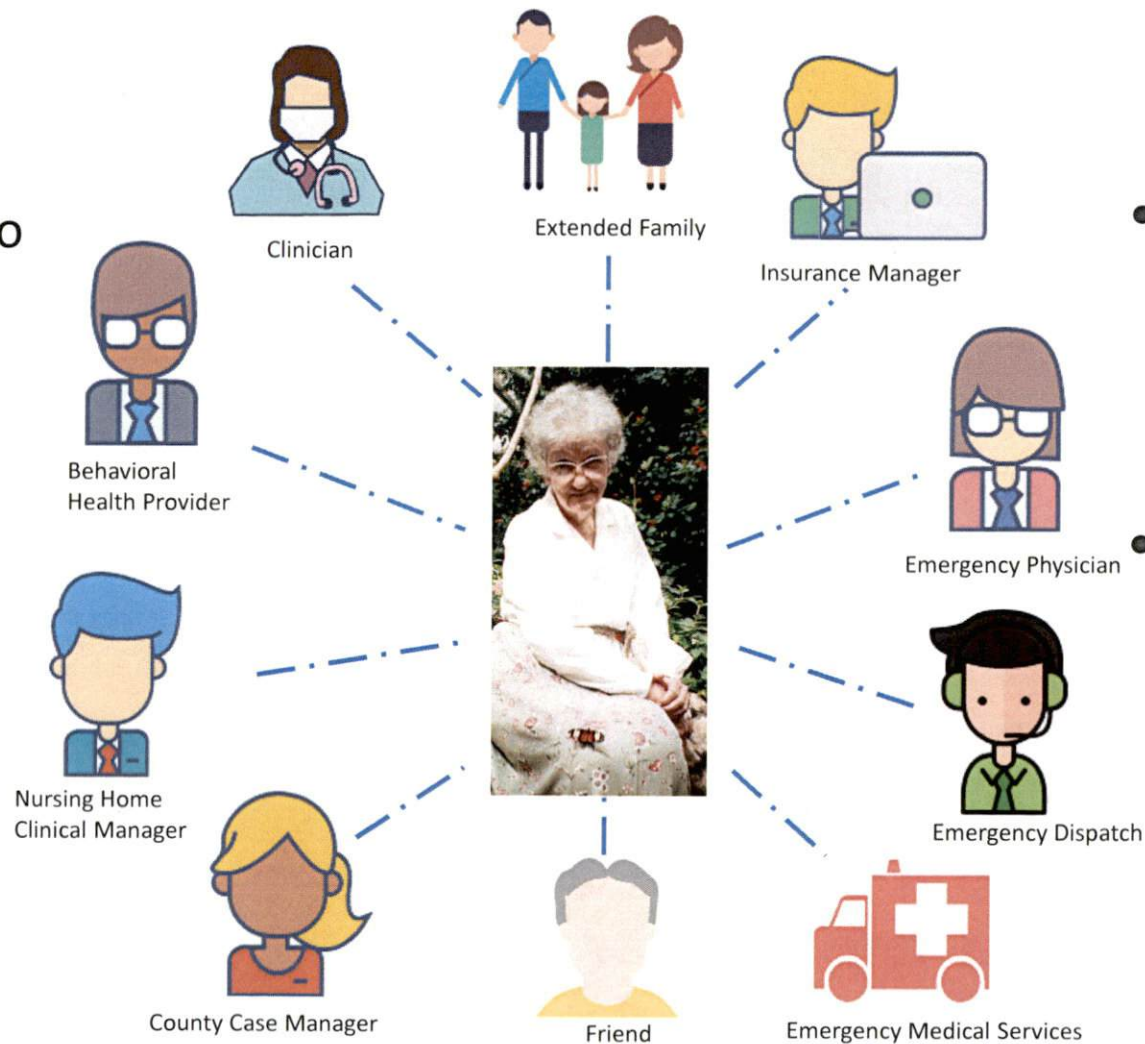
o

Clinician

Extended Family

Insurance Manager

Behavioral Health Provider

Emergency Physician

Nursing Home Clinical Manager

Emergency Dispatch

County Case Manager

Friend

Emergency Medical Services